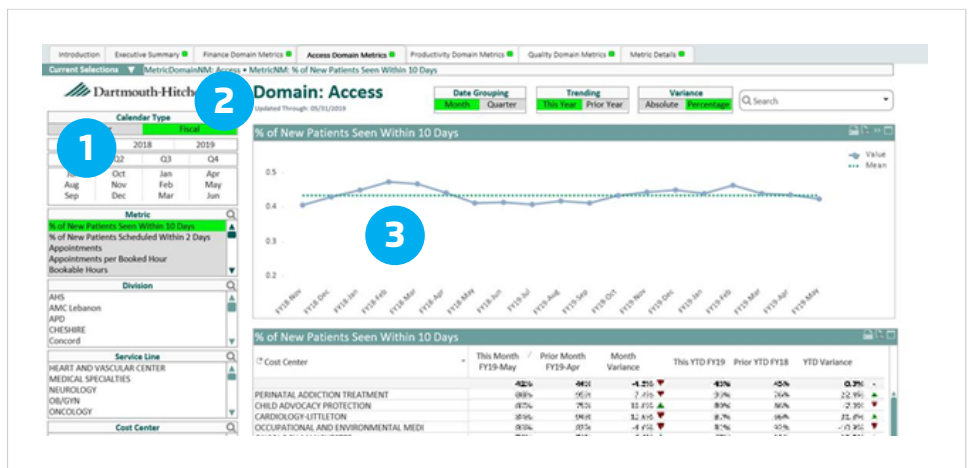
Introduction | Executive Summary | Finance Domain Metrics | Access Domain Metrics | Productivity Domain Metrics | Quality Domain Metrics | Metric Details

Current Selections ▼ MetricDomainNM: Access • MetricNM: % of New Patients Seen Within 10 Days

Dartmouth-Hitch

2

Domain: Access

Updated Through: 05/31/2019

Date Grouping
Month | Quarter

Trending
This Year | Prior Year

Variance
Absolute | Percentage

Search

Calendar Type
Fiscal

1

2018 | 2019

Q2 | Q3 | Q4

Oct | Jan | Apr
Aug | Nov | Feb | May
Sep | Dec | Mar | Jun

Metric
% of New Patients Seen Within 10 Days
% of New Patients Scheduled Within 2 Days
Appointments
Appointments per Booked Hour
Bookable Hours

Division
AHS
AMC Lebanon
APD
CHESHIRE
Concord

Service Line
HEART AND VASCULAR CENTER
MEDICAL SPECIALTIES
NEUROLOGY
OB/GYN
ONCOLOGY

Cost Center

% of New Patients Seen Within 10 Days

Value
Mean

0.5
0.4
0.3
0.2

3

FY18-Nov FY18-Dec FY18-Jan FY18-Feb FY18-Mar FY18-Apr FY18-May FY18-Jun FY18-Jul FY18-Aug FY18-Sep FY19-Oct FY19-Nov FY19-Dec FY19-Jan FY19-Feb FY19-Mar FY19-Apr FY19-May

% of New Patients Seen Within 10 Days

| Cost Center | This Month FY19-May | Prior Month FY19-Apr | Month Variance | This YTD FY19 | Prior YTD FY18 | YTD Variance |
|---|---|---|---|---|---|---|
| | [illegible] | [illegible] | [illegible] | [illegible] | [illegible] | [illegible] |
| PERINATAL ADDICTION TREATMENT | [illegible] | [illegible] | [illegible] | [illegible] | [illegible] | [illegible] |
| CHILD ADVOCACY PROTECTION | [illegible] | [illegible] | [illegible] | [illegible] | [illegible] | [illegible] |
| CARDIOLOGY-LITTLETON | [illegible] | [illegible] | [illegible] | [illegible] | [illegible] | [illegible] |
| OCCUPATIONAL AND ENVIRONMENTAL MEDI | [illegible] | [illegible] | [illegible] | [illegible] | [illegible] | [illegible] |